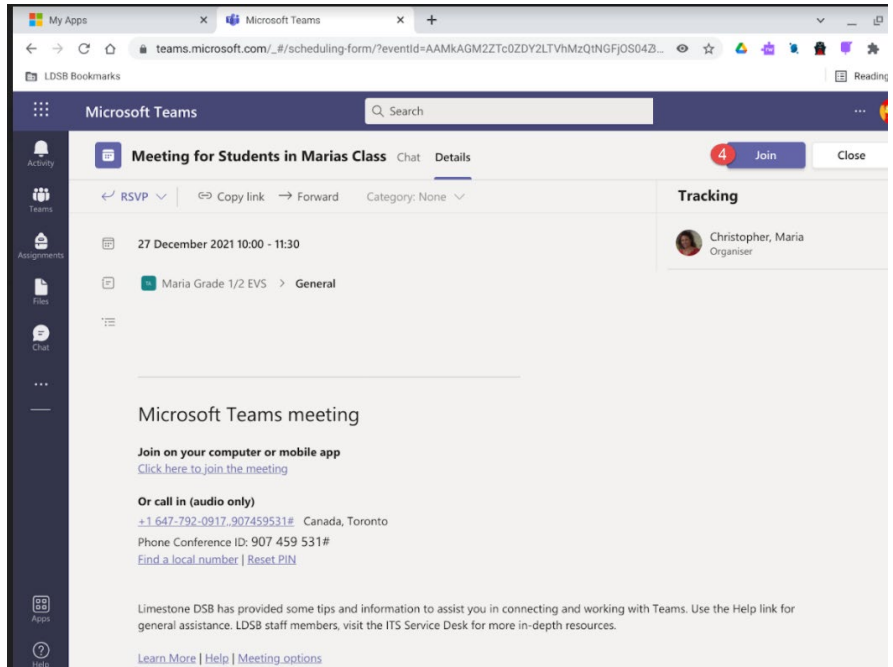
My Apps
Microsoft Teams
teams.microsoft.com/_#/scheduling-form/?eventId=AAMkAGM2ZTc0ZDY2LTVhMzQtNGFjOS04Zi...
LDSB Bookmarks
Reading

Microsoft Teams
Search
...

Activity
Teams
Assignments
Files
Chat
...
Apps
Help

Meeting for Students in Marias Class Chat Details
4 Join
Close

RSVP
Copy link
Forward
Category: None

Tracking
Christopher, Maria
Organiser

27 December 2021 10:00 - 11:30

Maria Grade 1/2 EVS > General

Microsoft Teams meeting

Join on your computer or mobile app
Click here to join the meeting

Or call in (audio only)
+1 647-792-0917,,907459531# Canada, Toronto
Phone Conference ID: 907 459 531#
Find a local number | Reset PIN

Limestone DSB has provided some tips and information to assist you in connecting and working with Teams. Use the Help link for general assistance. LDSB staff members, visit the ITS Service Desk for more in-depth resources.

Learn More | Help | Meeting options